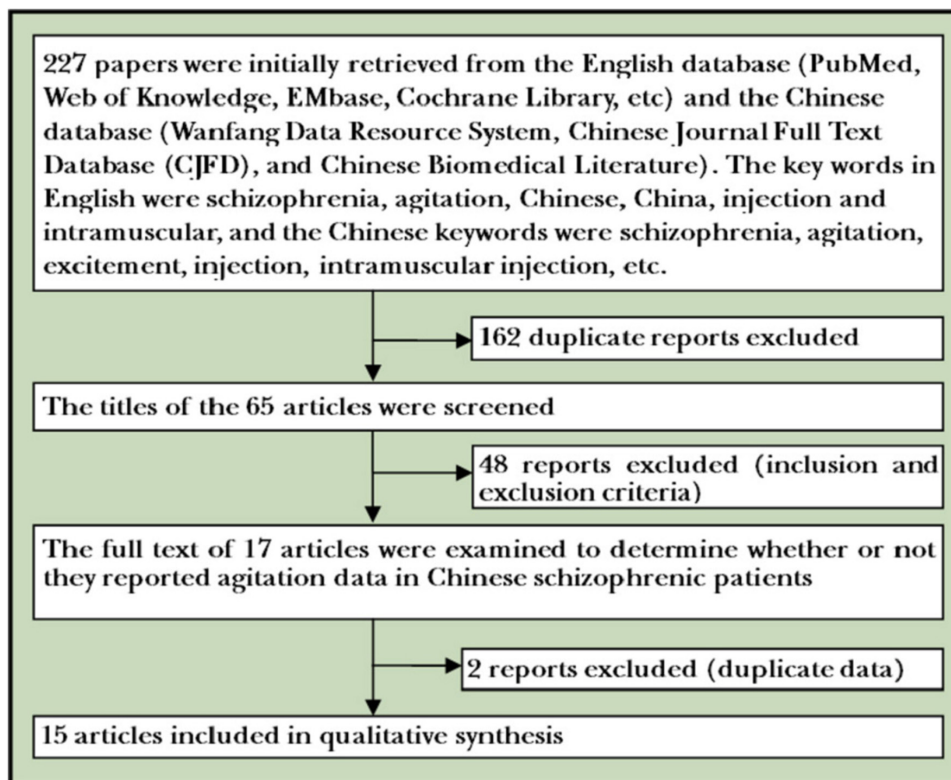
227 papers were initially retrieved from the English database (PubMed, Web of Knowledge, EMbase, Cochrane Library, etc) and the Chinese database (Wanfang Data Resource System, Chinese Journal Full Text Database (CJFD), and Chinese Biomedical Literature). The key words in English were schizophrenia, agitation, Chinese, China, injection and intramuscular, and the Chinese keywords were schizophrenia, agitation, excitement, injection, intramuscular injection, etc.

162 duplicate reports excluded

The titles of the 65 articles were screened

48 reports excluded (inclusion and exclusion criteria)

The full text of 17 articles were examined to determine whether or not they reported agitation data in Chinese schizophrenic patients

2 reports excluded (duplicate data)

15 articles included in qualitative synthesis